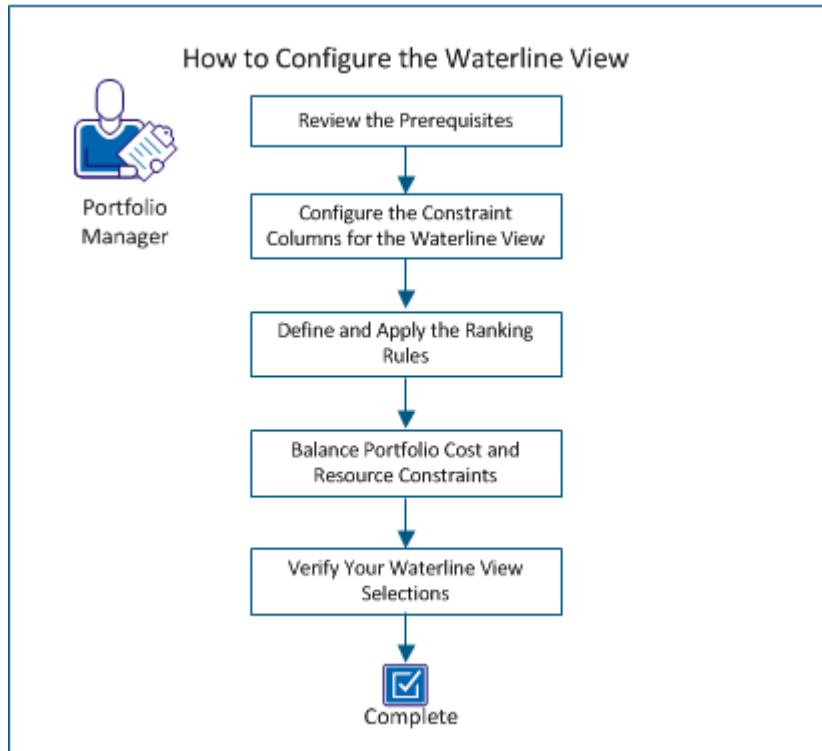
How to Configure the Waterline View

Portfolio Manager

Review the Prerequisites

Configure the Constraint Columns for the Waterline View

Define and Apply the Ranking Rules

Balance Portfolio Cost and Resource Constraints

Verify Your Waterline View Selections

Complete